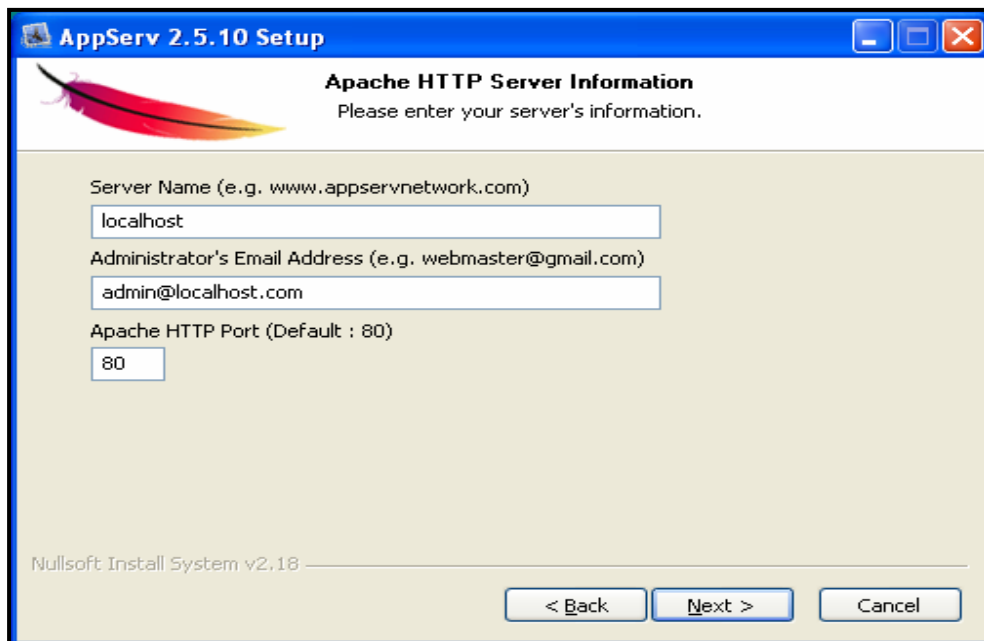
AppServ 2.5.10 Setup

Apache HTTP Server Information

Please enter your server's information.

Server Name (e.g. www.appservnetwork.com)

localhost

Administrator's Email Address (e.g. webmaster@gmail.com)

admin@localhost.com

Apache HTTP Port (Default : 80)

80

Nullsoft Install System v2.18

< Back

Next >

Cancel